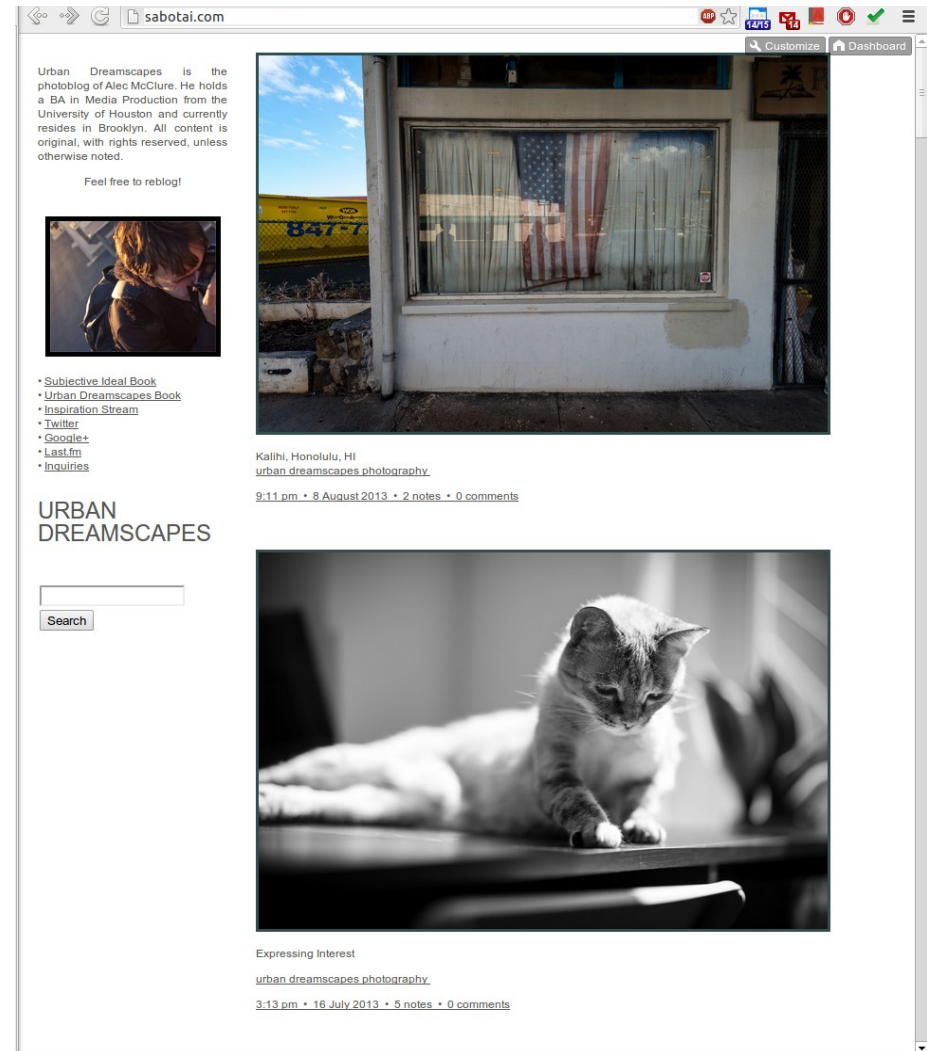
sabotai.com

14/15

14

Customize

Dashboard

Urban Dreamscapes is the photoblog of Alec McClure. He holds a BA in Media Production from the University of Houston and currently resides in Brooklyn. All content is original, with rights reserved, unless otherwise noted.

Feel free to reblog!

• Subjective Ideal Book
• Urban Dreamscapes Book
• Inspiration Stream
• Twitter
• Google+
• Last.fm
• Inquiries

URBAN DREAMSCAPES

Search

847-7

Kalihi, Honolulu, HI
urban dreamscapes photography

9:11 pm • 8 August 2013 • 2 notes • 0 comments

Expressing Interest

urban dreamscapes photography

3:13 pm • 16 July 2013 • 5 notes • 0 comments